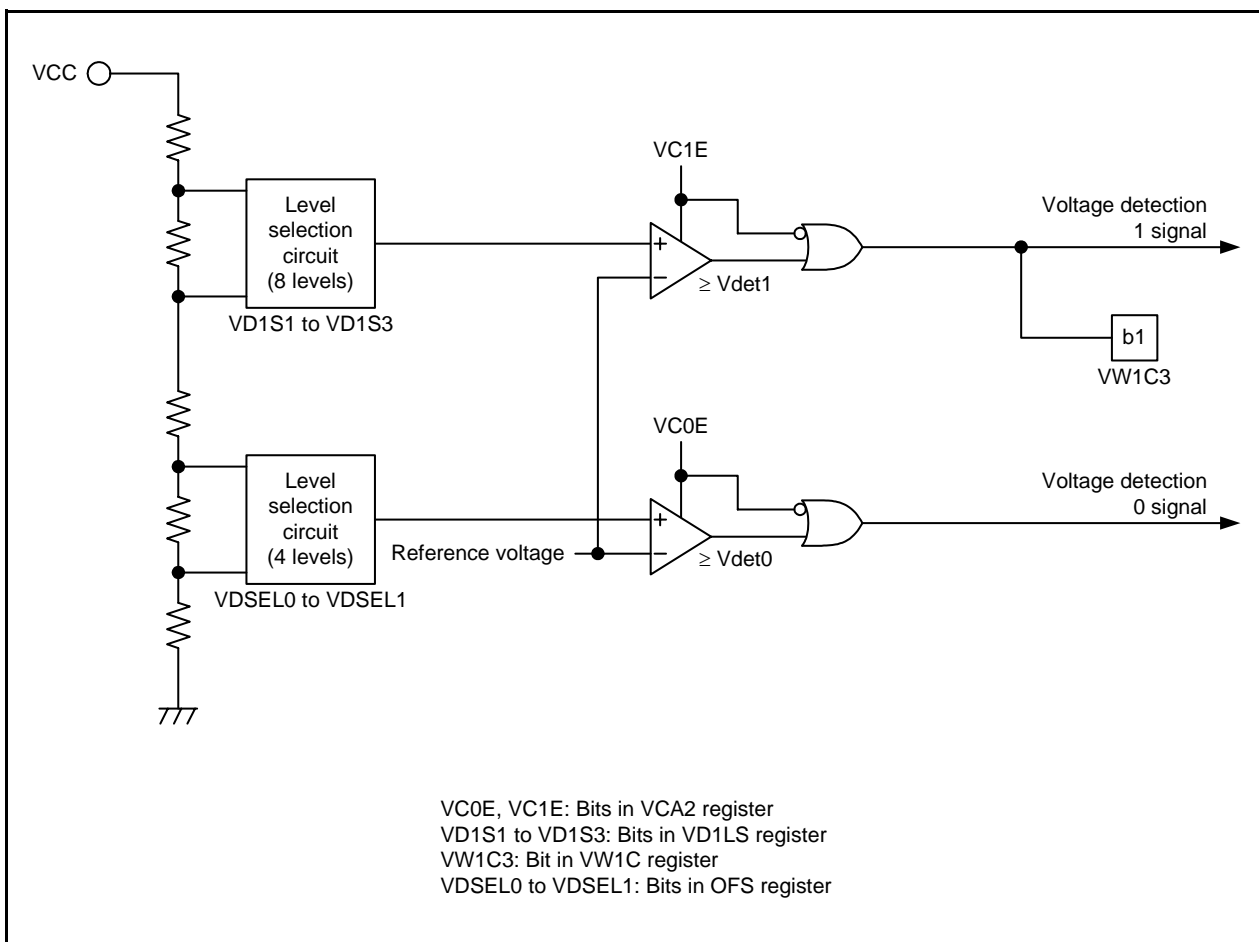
VCC

Level selection circuit (8 levels)

VD1S1 to VD1S3

VC1E

+

−

≥ Vdet1

Voltage detection 1 signal

b1

VW1C3

Level selection circuit (4 levels)

VDSEL0 to VDSEL1

Reference voltage

VC0E

+

−

≥ Vdet0

Voltage detection 0 signal

VC0E, VC1E: Bits in VCA2 register
VD1S1 to VD1S3: Bits in VD1LS register
VW1C3: Bit in VW1C register
VDSEL0 to VDSEL1: Bits in OFS register